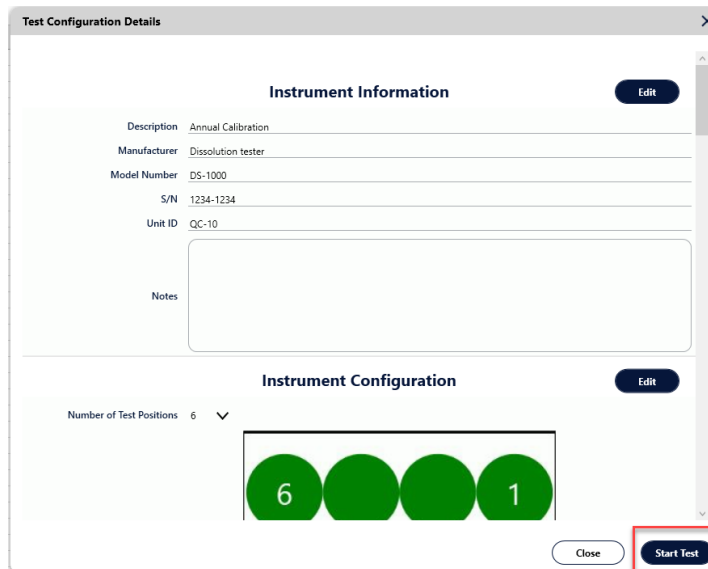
Test Configuration Details

Instrument Information

Edit

Description Annual Calibration

Manufacturer Dissolution tester

Model Number DS-1000

S/N 1234-1234

Unit ID QC-10

Notes

Instrument Configuration

Edit

Number of Test Positions 6

6

1

Close

Start Test